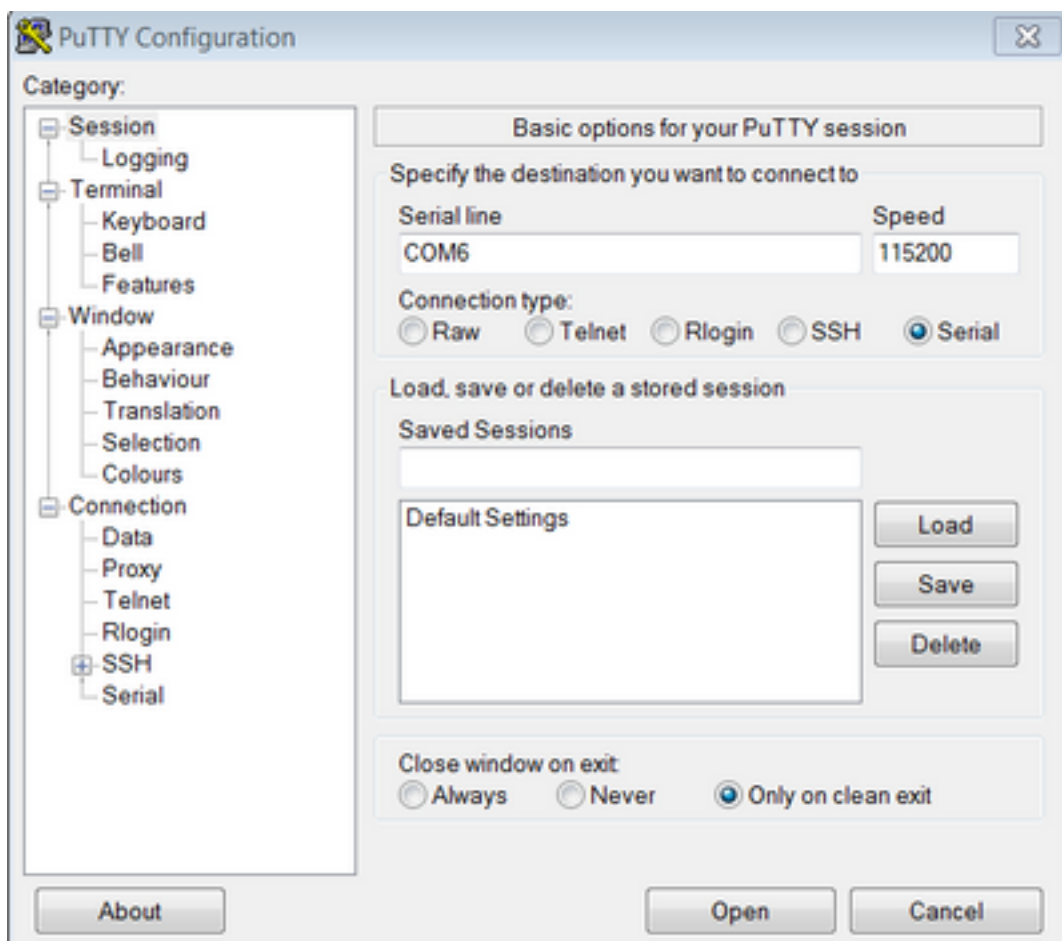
PuTTY Configuration

Category:

Session
Logging
Terminal
Keyboard
Bell
Features
Window
Appearance
Behaviour
Translation
Selection
Colours
Connection
Data
Proxy
Telnet
Rlogin
SSH
Serial

Basic options for your PuTTY session

Specify the destination you want to connect to

Serial line
COM6

Speed
115200

Connection type:
Raw Telnet Rlogin SSH Serial

Load, save or delete a stored session

Saved Sessions

Default Settings

Load
Save
Delete

Close window on exit:
Always Never Only on clean exit

About
Open
Cancel